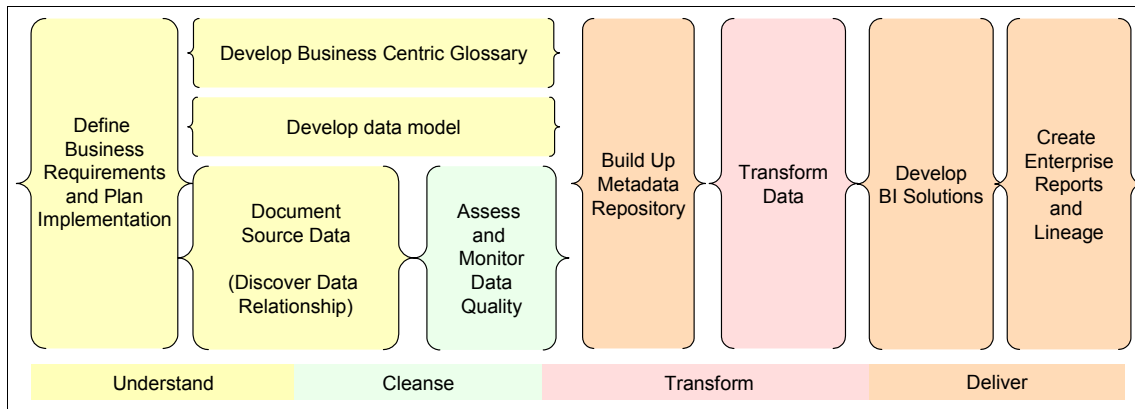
Define Business Requirements and Plan Implementation

Develop Business Centric Glossary

Develop data model

Document Source Data

(Discover Data Relationship)

Assess and Monitor Data Quality

Build Up Metadata Repository

Transform Data

Develop BI Solutions

Create Enterprise Reports and Lineage

Understand

Cleanse

Transform

Deliver